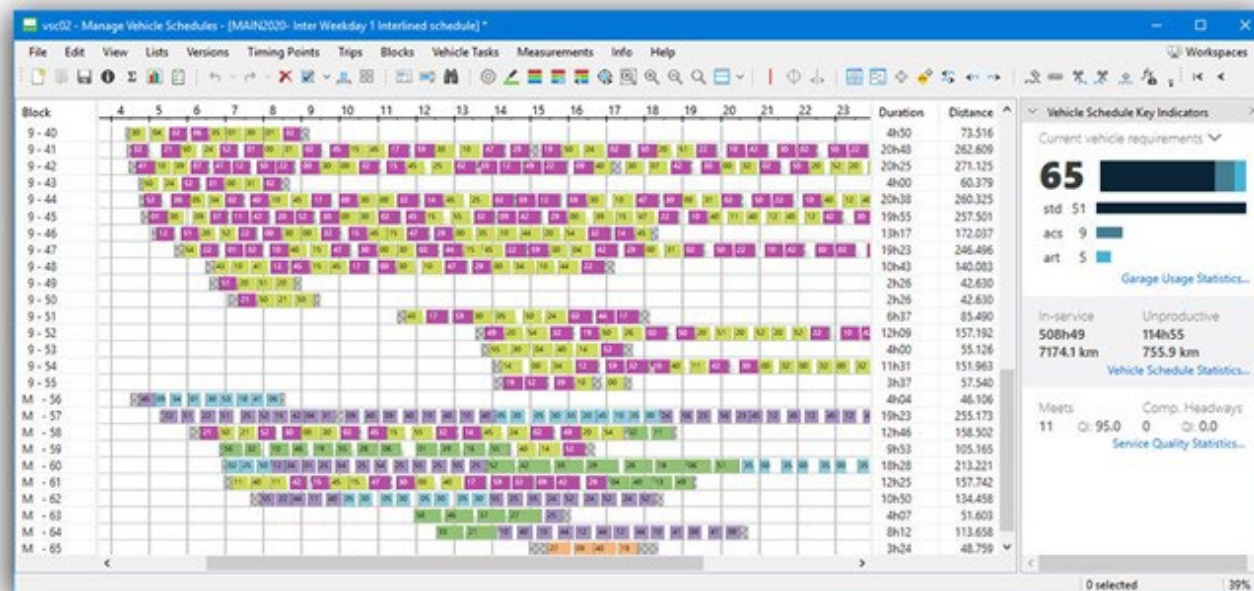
vsc02 - Manage Vehicle Schedules - [MAIN2020- Inter Weekday 1 Interlined schedule] *

File Edit View Lists Versions Timing Points Trips Blocks Vehicle Tasks Measurements Info Help

Workspaces

| Block | Duration | Distance |
|---|---|---|
| 9 - 40 | 4h50 | 73.516 |
| 9 - 41 | 20h48 | 262.609 |
| 9 - 42 | 20h25 | 271.125 |
| 9 - 43 | 4h00 | 60.379 |
| 9 - 44 | 20h38 | 260.325 |
| 9 - 45 | 19h55 | 257.501 |
| 9 - 46 | 13h17 | 172.037 |
| 9 - 47 | 19h23 | 246.496 |
| 9 - 48 | 10h43 | 140.083 |
| 9 - 49 | 2h26 | 42.630 |
| 9 - 50 | 2h26 | 42.630 |
| 9 - 51 | 6h37 | 85.490 |
| 9 - 52 | 12h09 | 157.192 |
| 9 - 53 | 4h00 | 55.126 |
| 9 - 54 | 11h31 | 151.963 |
| 9 - 55 | 3h37 | 57.540 |
| M - 56 | 4h04 | 46.106 |
| M - 57 | 19h23 | 255.173 |
| M - 58 | 12h46 | 158.502 |
| M - 59 | 9h53 | 105.165 |
| M - 60 | 18h28 | 213.221 |
| M - 61 | 12h25 | 157.742 |
| M - 62 | 10h50 | 134.458 |
| M - 63 | 4h07 | 51.603 |
| M - 64 | 8h12 | 113.658 |
| M - 65 | 3h24 | 48.759 |

4 5 6 7 8 9 10 11 12 13 14 15 16 17 18 19 20 21 22 23

Vehicle Schedule Key Indicators

Current vehicle requirements

65

std 51
acs 9
art 5

Garage Usage Statistics...

In-service
508h49
7174.1 km

Unproductive
114h55
755.9 km

Vehicle Schedule Statistics...

Meets
11 QI: 95.0

Comp. Headways
0 QI: 0.0

Service Quality Statistics...

0 selected
39%